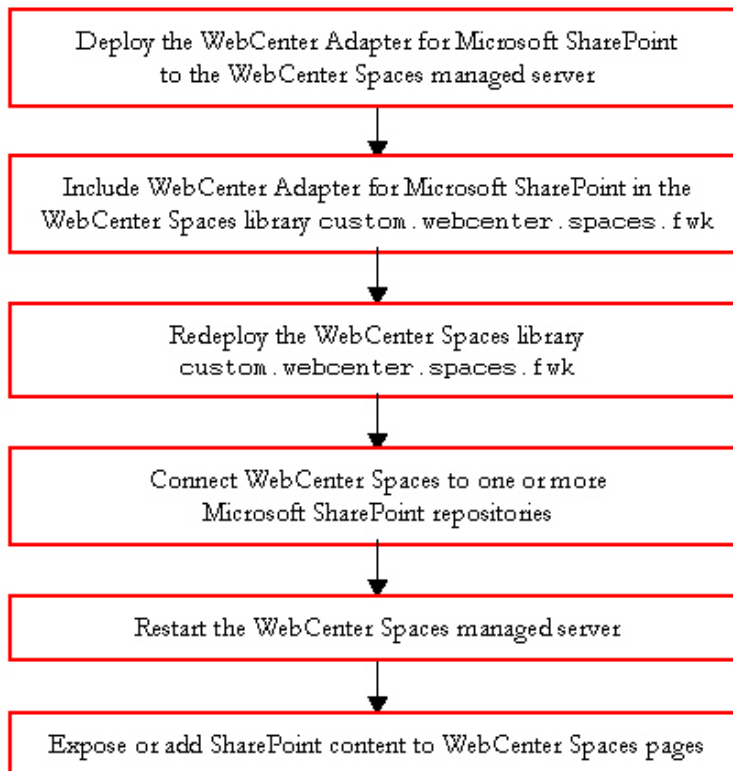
Deploy the WebCenter Adapter for Microsoft SharePoint to the WebCenter Spaces managed server

Include WebCenter Adapter for Microsoft SharePoint in the WebCenter Spaces library custom.webcenter.spaces.fwk

Redeploy the WebCenter Spaces library custom.webcenter.spaces.fwk

Connect WebCenter Spaces to one or more Microsoft SharePoint repositories

Restart the WebCenter Spaces managed server

Expose or add SharePoint content to WebCenter Spaces pages